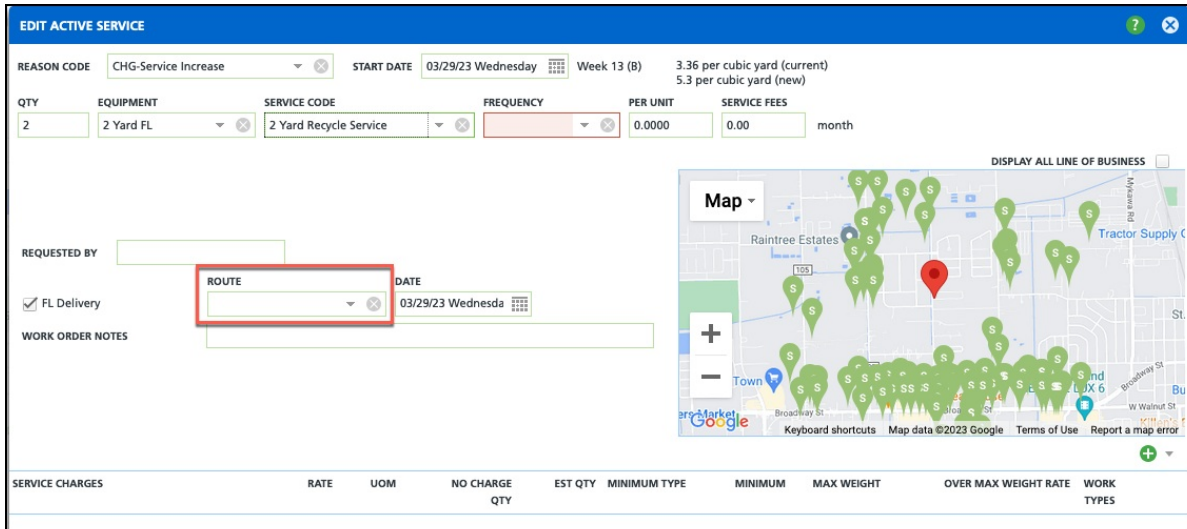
EDIT ACTIVE SERVICE

REASON CODE CHG-Service Increase START DATE 03/29/23 Wednesday Week 13 (B) 3.36 per cubic yard (current) 5.3 per cubic yard (new)

| QTY | EQUIPMENT | SERVICE CODE | FREQUENCY | PER UNIT | SERVICE FEES | |
|---|---|---|---|---|---|---|
| 2 | 2 Yard FL | 2 Yard Recycle Service | | 0.0000 | 0.00 | month |

DISPLAY ALL LINE OF BUSINESS

REQUESTED BY

ROUTE

DATE

FL Delivery 03/29/23 Wednesda

WORK ORDER NOTES

Map

Raintree Estates

105

Tractor Supply C

St.

Town

Broadway St

W Walnut St

Mykawa Rd

Google

Keyboard shortcuts Map data ©2023 Google Terms of Use Report a map error

| SERVICE CHARGES | RATE | UOM | NO CHARGE QTY | EST QTY | MINIMUM TYPE | MINIMUM | MAX WEIGHT | OVER MAX WEIGHT RATE | WORK TYPES |
|---|---|---|---|---|---|---|---|---|---|